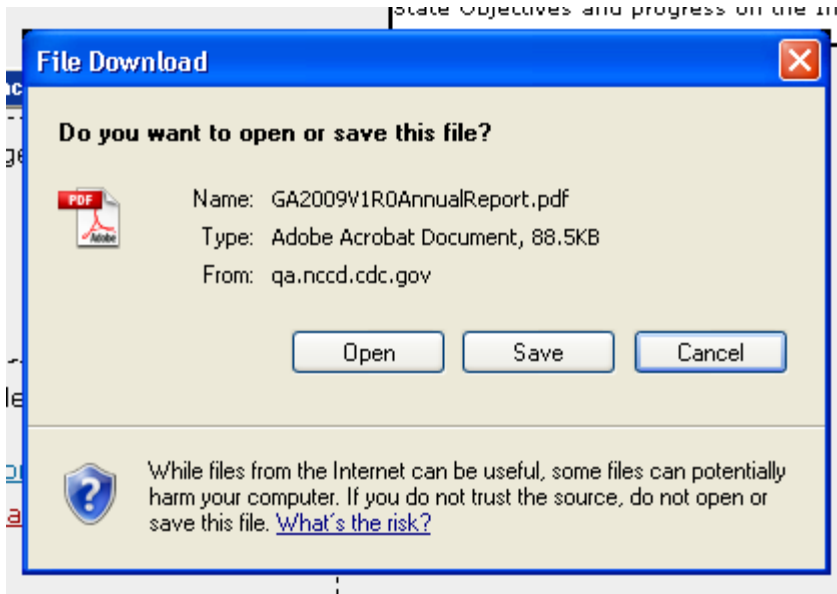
State Objectives and progress on the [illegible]

File Download

Do you want to open or save this file?

PDF

Adobe

Name: GA2009V1R0AnnualReport.pdf

Type: Adobe Acrobat Document, 88.5KB

From: qa.nccd.cdc.gov

Open

Save

Cancel

While files from the Internet can be useful, some files can potentially harm your computer. If you do not trust the source, do not open or save this file. What's the risk?